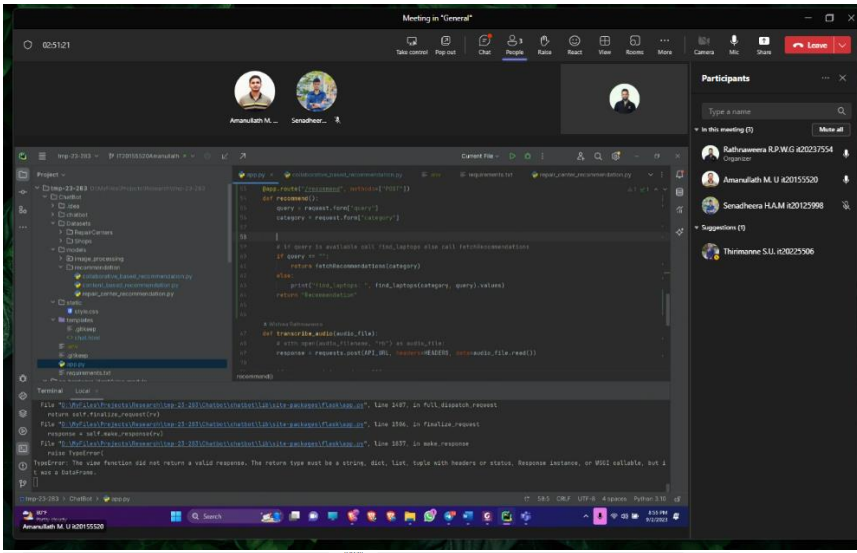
Meeting in "General"

02:51:21

Take control Pop out Chat People Raise React View Rooms More Camera Mic Share Leave

Amanullah M. ... Senadheer...

Participants

Type a name

In this meeting (3) Mute all

Rathnaweera R.P.W.G it20237554
Organizer

Amanullah M. U it20155520

Senadheera H.A.M it20125998

Suggestions (1)

Thirimanne S.U. it20225506

tmp-23-263

Project

tmp-23-263
ChatBot
.idea
chatbot
Datasets
RepairCenters
Shops
models
image_processing
recommendation
collaborative_based_recommendation.py
content_based_recommendation.py
repair_center_recommendation.py
static
style.css
templates
.gitkeep
chat.html
.env
.gitkeep
app.py
requirements.txt

app.py collaborative_based_recommendation.py .env requirements.txt repair_center_recommendation.py

@app.route("/recommend", methods=["POST"])
def recommend():
    query = request.form["query"]
    category = request.form["category"]

    # if query is available call find_laptops else call fetchRecommendation
    if query == "":
        return fetchRecommendation(category)
    else:
        print("find_laptops: ", find_laptops(category, query).values)
    return "Recommendation"

# Whisper Recognizer
def transcribe_audio(audio_file):
    # with open(audio_file(name, "rb") as audio_file:
    response = requests.post(API_URL, headers=HEADERS, data=audio_file.read())

recommend()

Terminal Local

File "D:\MyFiles\Projects\Research\tmp-23-263\ChatBot\chatbot\lib\site-packages\flask\app.py", line 1487, in full_dispatch_request
    return self.finalize_request(rv)
File "D:\MyFiles\Projects\Research\tmp-23-263\ChatBot\chatbot\lib\site-packages\flask\app.py", line 1506, in finalize_request
    response = self.make_response(rv)
File "D:\MyFiles\Projects\Research\tmp-23-263\ChatBot\chatbot\lib\site-packages\flask\app.py", line 1837, in make_response
    raise TypeError(
TypeError: The view function did not return a valid response. The return type must be a string, dict, list, tuple with headers or status, Response instance, or WSGI callable, but it was a DataFrame.

tmp-23-263 > ChatBot > app.py 58:5 CRLF UTF-8 4 spaces Python 3.10

Search

Amanullah M. U it20155520